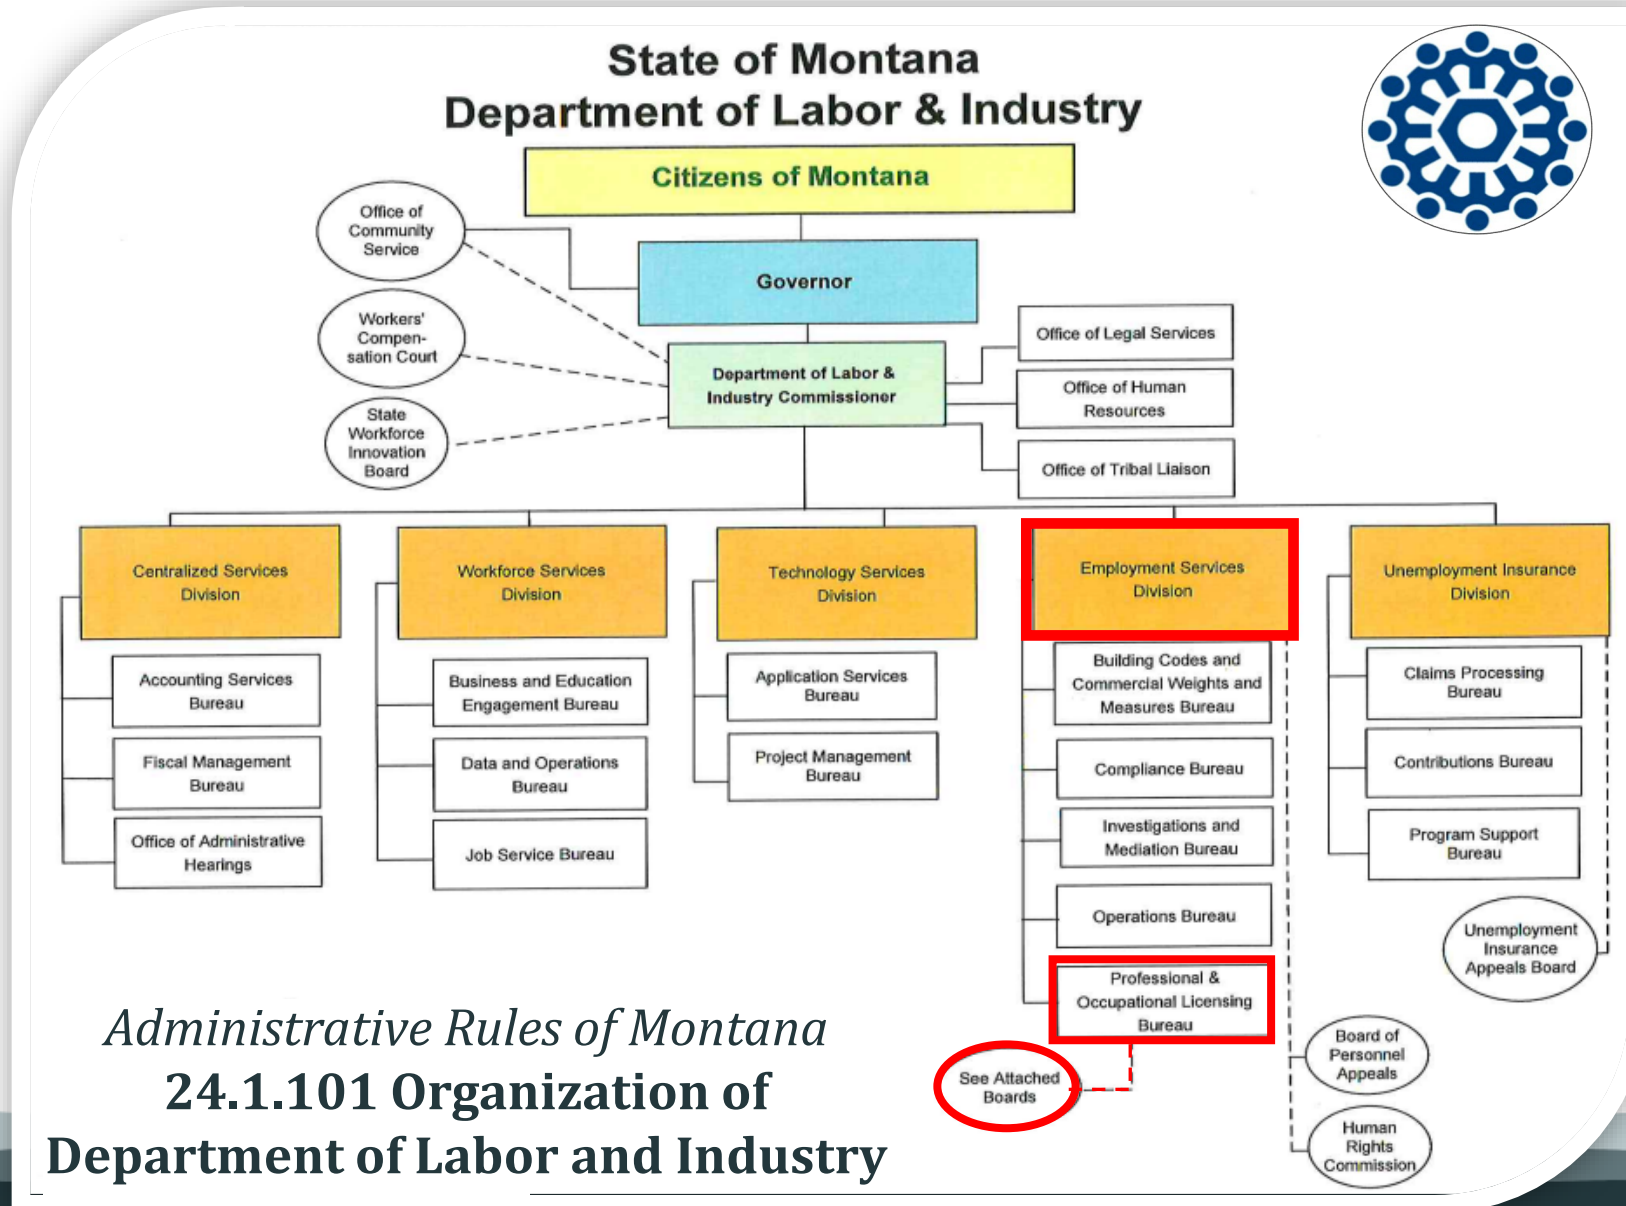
State of Montana
Department of Labor & Industry

Citizens of Montana

Office of Community Service

Governor

Workers' Compensation Court

State Workforce Innovation Board

Department of Labor & Industry Commissioner

Office of Legal Services

Office of Human Resources

Office of Tribal Liaison

Centralized Services Division

Accounting Services Bureau

Fiscal Management Bureau

Office of Administrative Hearings

Workforce Services Division

Business and Education Engagement Bureau

Data and Operations Bureau

Job Service Bureau

Technology Services Division

Application Services Bureau

Project Management Bureau

Employment Services Division

Building Codes and Commercial Weights and Measures Bureau

Compliance Bureau

Investigations and Mediation Bureau

Operations Bureau

Professional & Occupational Licensing Bureau

See Attached Boards

Unemployment Insurance Division

Claims Processing Bureau

Contributions Bureau

Program Support Bureau

Unemployment Insurance Appeals Board

Board of Personnel Appeals

Human Rights Commission

Administrative Rules of Montana
24.1.101 Organization of Department of Labor and Industry